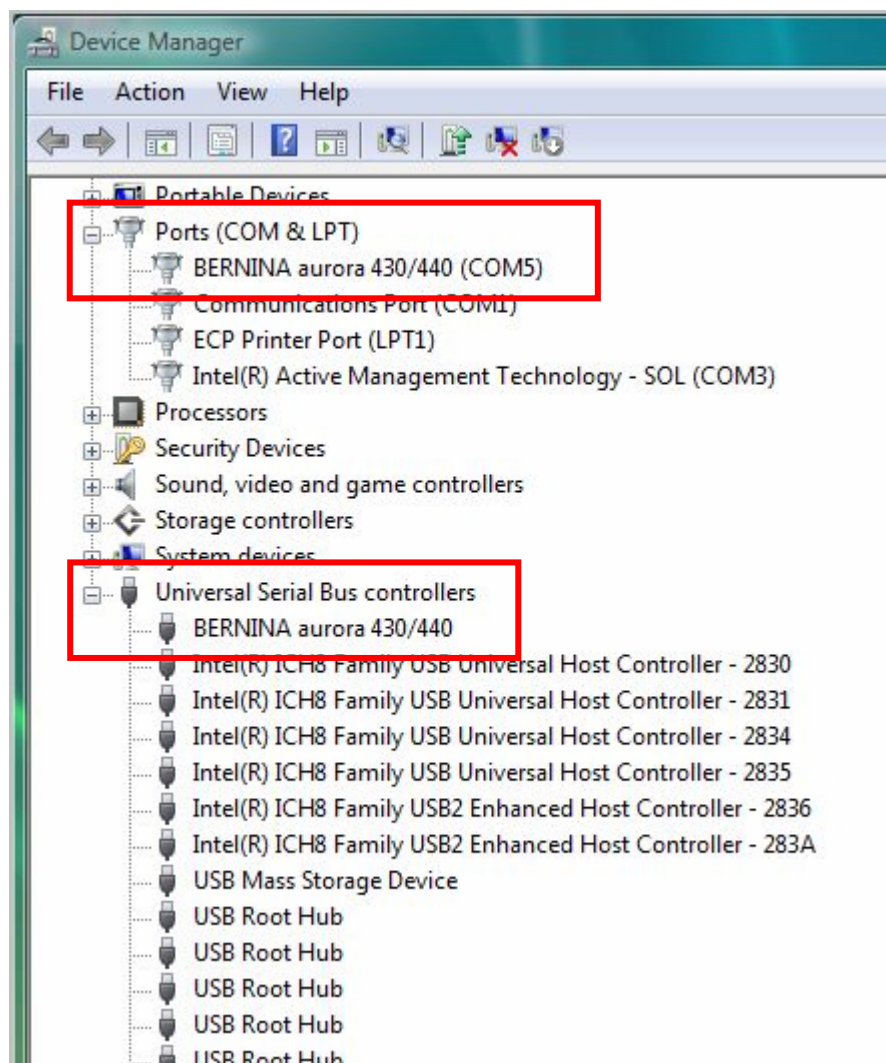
Device Manager

File Action View Help

Portable Devices
Ports (COM & LPT)
BERNINA aurora 430/440 (COM5)
Communications Port (COM1)
ECP Printer Port (LPT1)
Intel(R) Active Management Technology - SOL (COM3)
Processors
Security Devices
Sound, video and game controllers
Storage controllers
System devices
Universal Serial Bus controllers
BERNINA aurora 430/440
Intel(R) ICH8 Family USB Universal Host Controller - 2830
Intel(R) ICH8 Family USB Universal Host Controller - 2831
Intel(R) ICH8 Family USB Universal Host Controller - 2834
Intel(R) ICH8 Family USB Universal Host Controller - 2835
Intel(R) ICH8 Family USB2 Enhanced Host Controller - 2836
Intel(R) ICH8 Family USB2 Enhanced Host Controller - 283A
USB Mass Storage Device
USB Root Hub
USB Root Hub
USB Root Hub
USB Root Hub
USB Root Hub